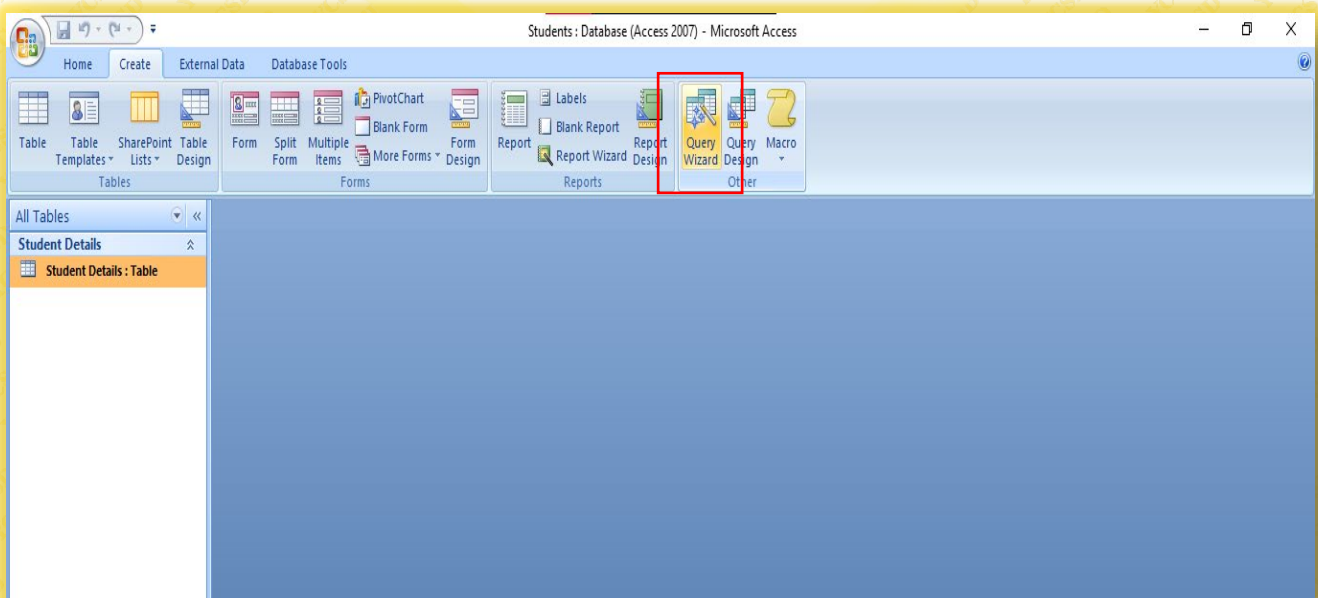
Students : Database (Access 2007) - Microsoft Access

Home Create External Data Database Tools

Table Table Templates SharePoint Lists Table Design
Tables

Form Split Form Multiple Items PivotChart Blank Form More Forms Form Design
Forms

Report Labels Blank Report Report Wizard Report Design
Reports

Query Wizard Query Design Macro
Other

All Tables
Student Details
Student Details : Table